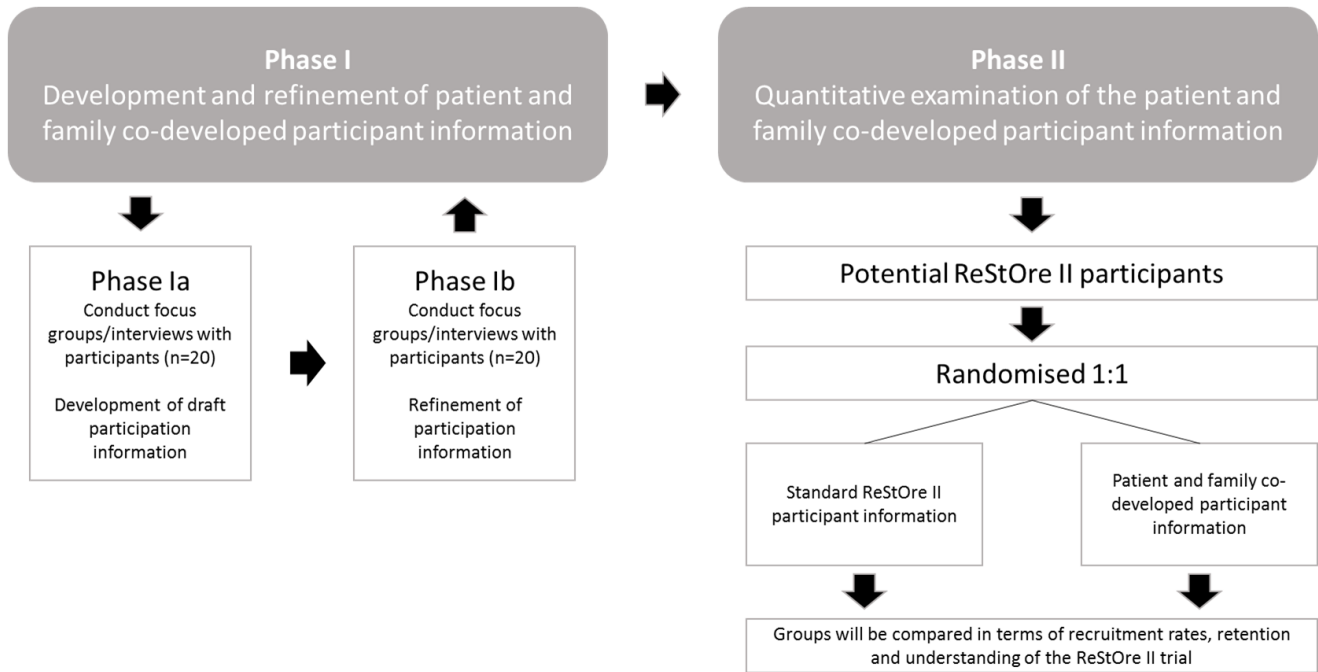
**Phase I**
Development and refinement of patient and family co-developed participant information

Phase Ia
Conduct focus groups/interviews with participants (n=20)

Development of draft participation information

Phase Ib
Conduct focus groups/interviews with participants (n=20)

Refinement of participation information

**Phase II**
Quantitative examination of the patient and family co-developed participant information

Potential ReStOre II participants

Randomised 1:1

Standard ReStOre II participant information

Patient and family co-developed participant information

Groups will be compared in terms of recruitment rates, retention and understanding of the ReStOre II trial